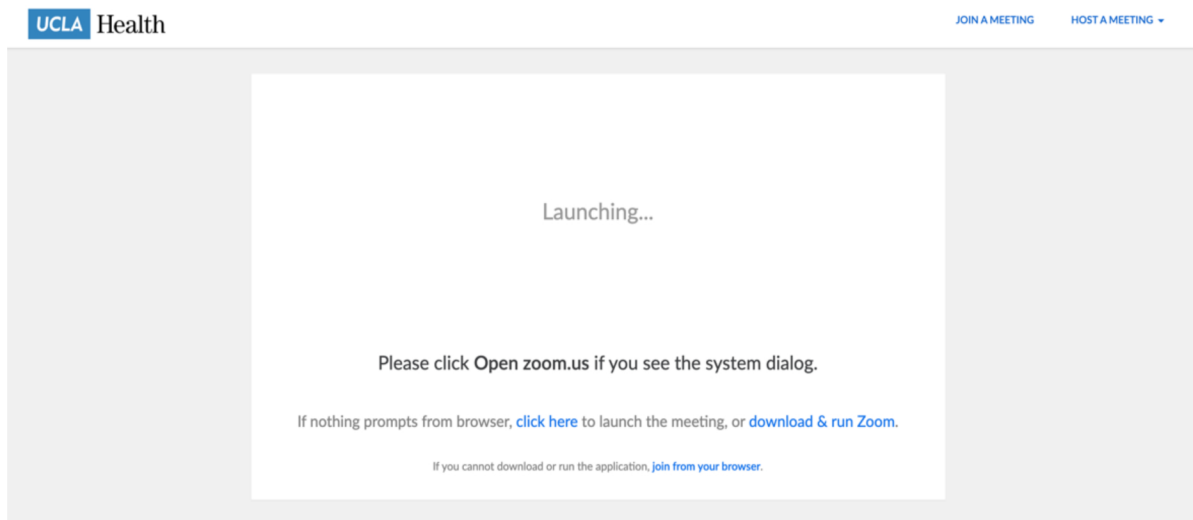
UCLA Health

JOIN A MEETING HOST A MEETING

Launching...

Please click Open zoom.us if you see the system dialog.

If nothing prompts from browser, click here to launch the meeting, or download & run Zoom.

If you cannot download or run the application, join from your browser.